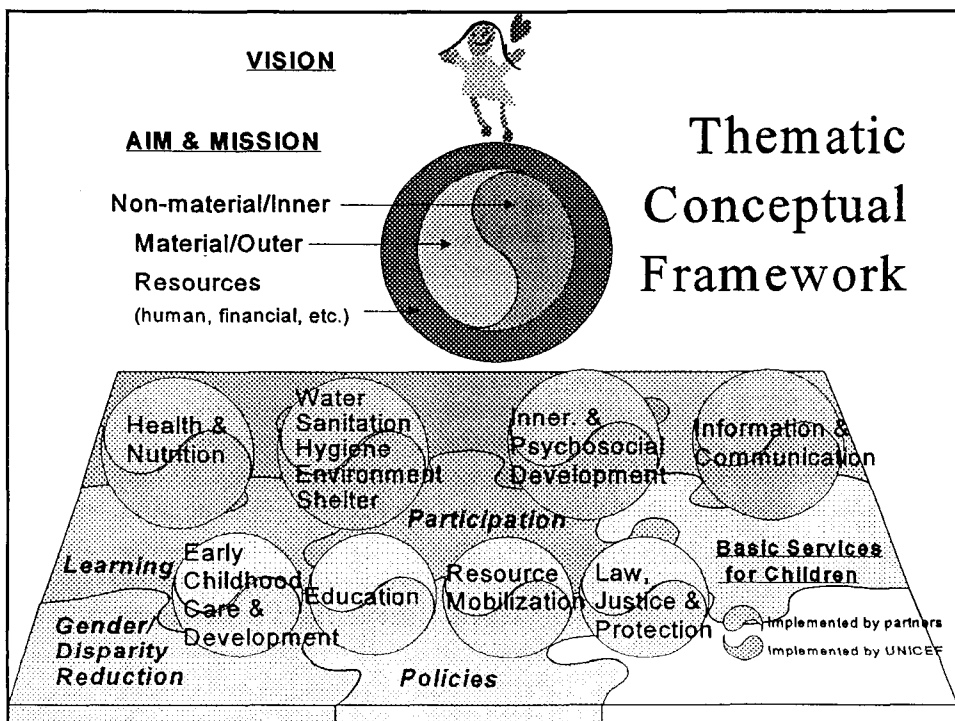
VISION

AIM & MISSION

Non-material/Inner

Material/Outer

Resources (human, financial, etc.)

Thematic Conceptual Framework

Health & Nutrition

Water Sanitation Hygiene Environment Shelter

Inner & Psychosocial Development

Information & Communication

Participation

Learning

Early Childhood Care & Development

Education

Resource Mobilization

Law, Justice & Protection

Basic Services for Children

Gender/ Disparity Reduction

Policies

Implemented by partners

Implemented by UNICEF